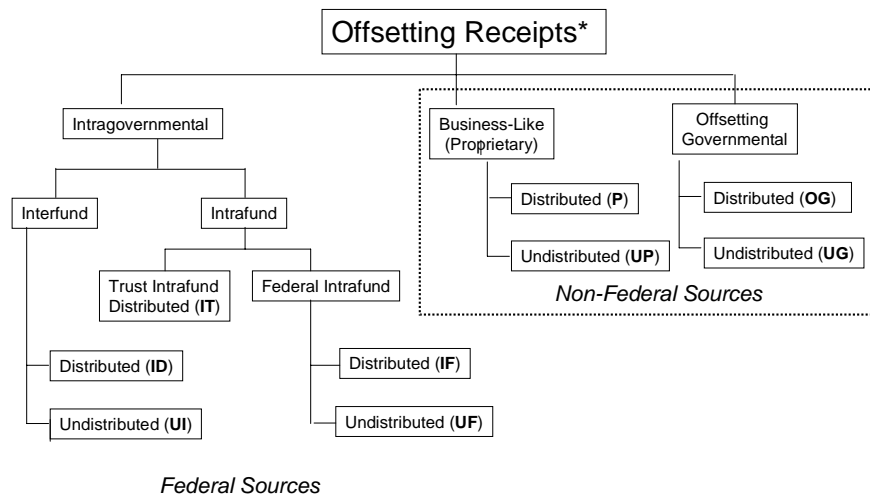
Offsetting Receipts*

Intragovernmental

Interfund

Distributed (**ID**)

Undistributed (**UI**)

Intrafund

Trust Intrafund Distributed (**IT**)

Federal Intrafund

Distributed (**IF**)

Undistributed (**UF**)

Federal Sources

Business-Like (Proprietary)

Distributed (**P**)

Undistributed (**UP**)

Offsetting Governmental

Distributed (**OG**)

Undistributed (**UG**)

Non-Federal Sources